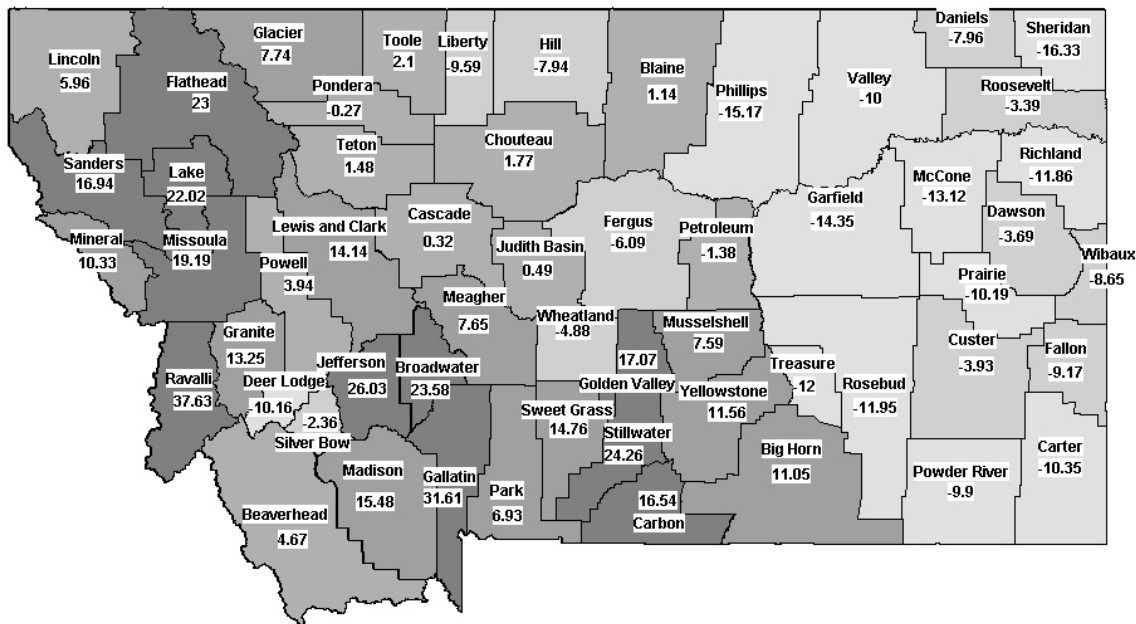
Lincoln
5.96

Flathead
23

Glacier
7.74

Toole
2.1

Liberty
-9.59

Hill
-7.94

Blaine
1.14

Phillips
-15.17

Valley
-10

Daniels
-7.96

Sheridan
-16.33

Roosevelt
-3.39

Pondera
-0.27

Teton
1.48

Chouteau
1.77

Sanders
16.94

Lake
22.02

Richland
-11.86

McCone
-13.12

Garfield
-14.35

Dawson
-3.69

Cascade
0.32

Lewis and Clark
14.14

Mineral
10.33

Missoula
19.19

Powell
3.94

Judith Basin
0.49

Fergus
-6.09

Petroleum
-1.38

Wibaux
-8.65

Prairie
-10.19

Meagher
7.65

Wheatland
-4.88

Musselshell
7.59

Granite
13.25

17.07

Custer
-3.93

Fallon
-9.17

Ravalli
37.63

Jefferson
26.03

Broadwater
23.58

Deer Lodge
-10.16

Treasure
12

Golden Valley

Yellowstone
11.56

Rosebud
-11.95

-2.36

Silver Bow

Sweet Grass
14.76

Stillwater
24.26

Madison
15.48

Gallatin
31.61

Big Horn
11.05

Carter
-10.35

Powder River
-9.9

Park
6.93

16.54
Carbon

Beaverhead
4.67